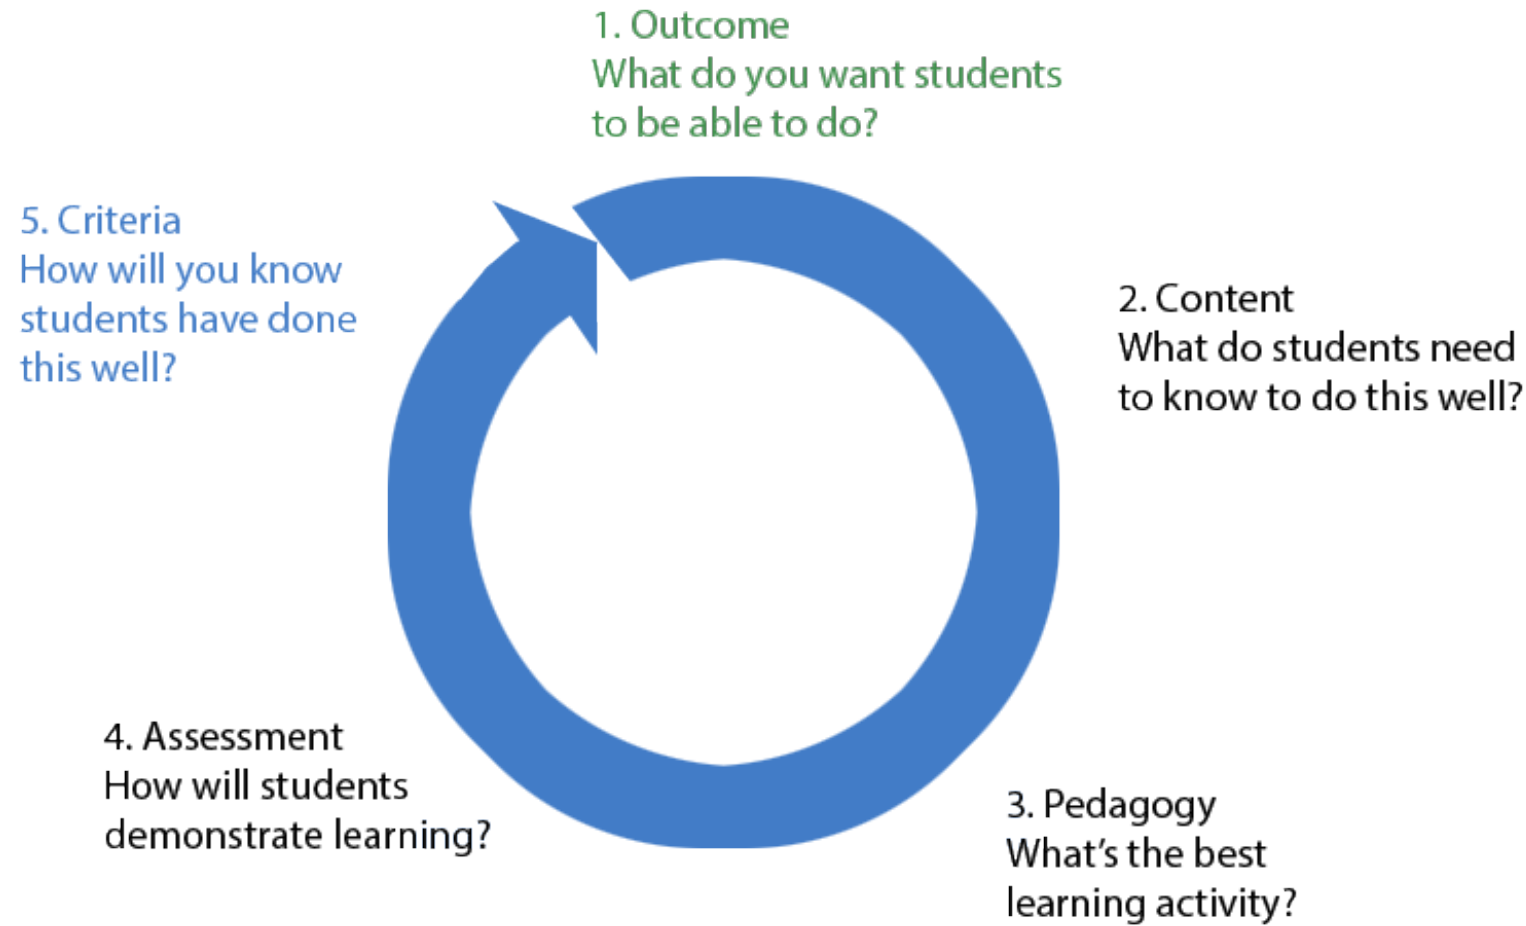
1. Outcome
What do you want students to be able to do?

2. Content
What do students need to know to do this well?

3. Pedagogy
What’s the best learning activity?

4. Assessment
How will students demonstrate learning?

5. Criteria
How will you know students have done this well?